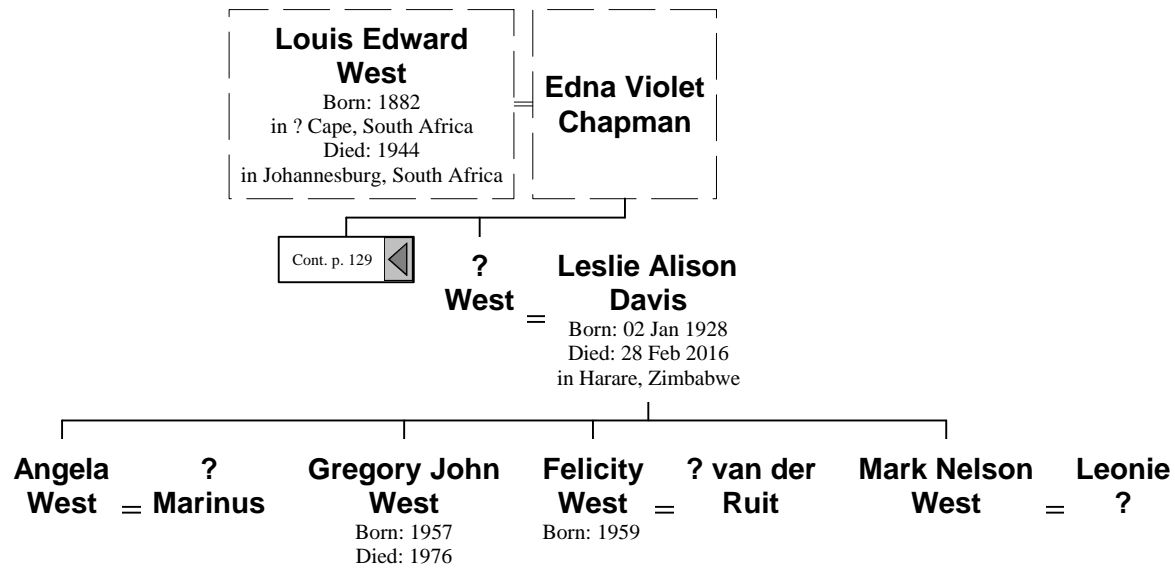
Louis Edward West
Born: 1882
in ? Cape, South Africa
Died: 1944
in Johannesburg, South Africa

=

Edna Violet Chapman

Cont. p. 129

? West

=

Leslie Alison Davis
Born: 02 Jan 1928
Died: 28 Feb 2016
in Harare, Zimbabwe

Angela West

=

? Marinus

Gregory John West
Born: 1957
Died: 1976

Felicity West
Born: 1959

=

? van der Ruit

Mark Nelson West

=

Leonie ?